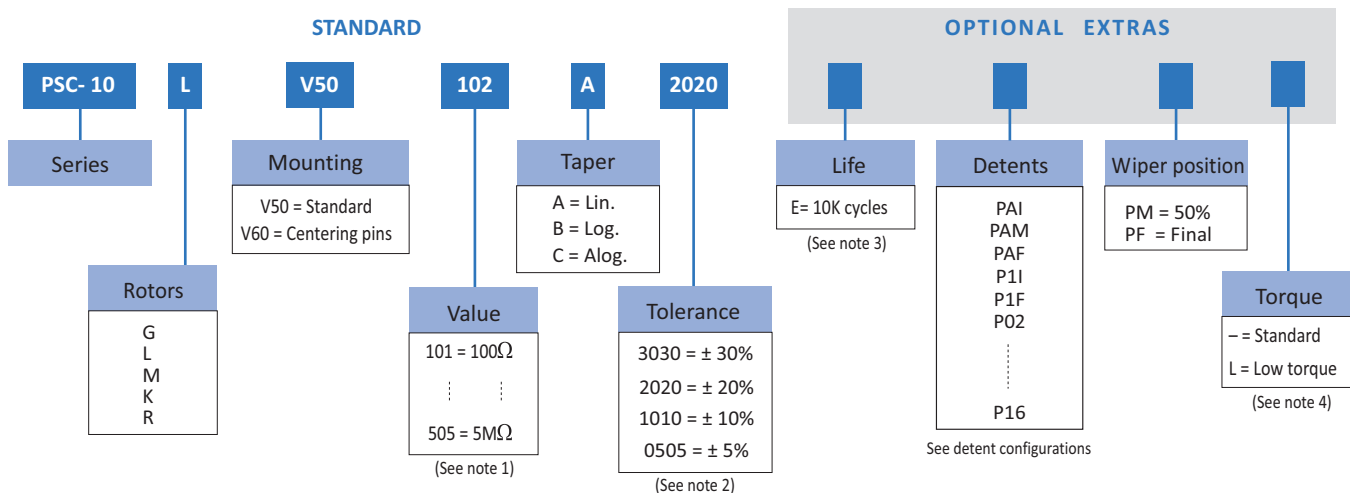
STANDARD

OPTIONAL EXTRAS

PSC- 10

L

V50

102

A

2020

Series

Mounting

V50 = Standard
V60 = Centering pins

Taper

A = Lin.
B = Log.
C = Alog.

Life

E= 10K cycles

(See note 3)

Detents

PAI
PAM
PAF
P1I
P1F
P02
P16

See detent configurations

Wiper position

PM = 50%
PF = Final

Rotors

G
L
M
K
R

Value

101 = 100$\Omega$

505 = 5M$\Omega$

(See note 1)

Tolerance

3030 = ± 30%
2020 = ± 20%
1010 = ± 10%
0505 = ± 5%

(See note 2)

Torque

– = Standard
L = Low torque

(See note 4)